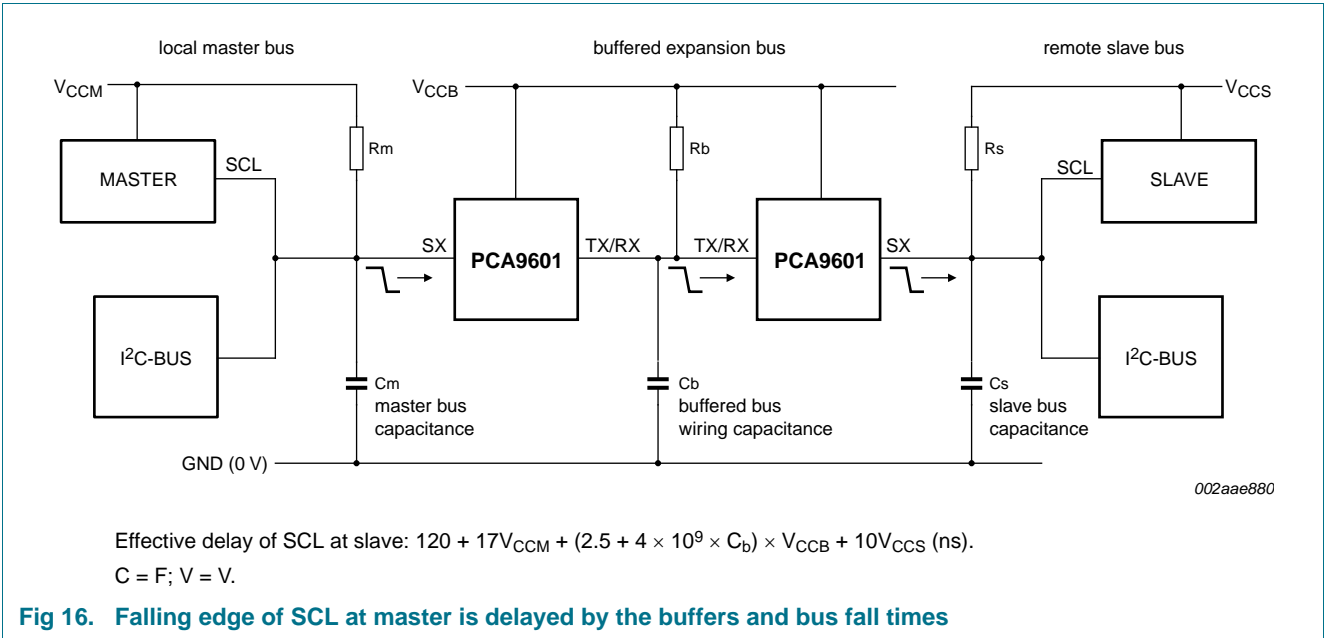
local master bus

buffered expansion bus

remote slave bus

$V_{CCM}$

$V_{CCB}$

$V_{CCS}$

MASTER

SCL

Rm

Rb

Rs

SCL

SLAVE

SX

PCA9601

TX/RX

TX/RX

PCA9601

SX

I$^2$C-BUS

I$^2$C-BUS

Cm
master bus
capacitance

Cb
buffered bus
wiring capacitance

Cs
slave bus
capacitance

GND (0 V)

002aae880

Effective delay of SCL at slave: $120 + 17V_{CCM} + (2.5 + 4 \times 10^9 \times C_b) \times V_{CCB} + 10V_{CCS}$ (ns).

C = F; V = V.

Fig 16. Falling edge of SCL at master is delayed by the buffers and bus fall times